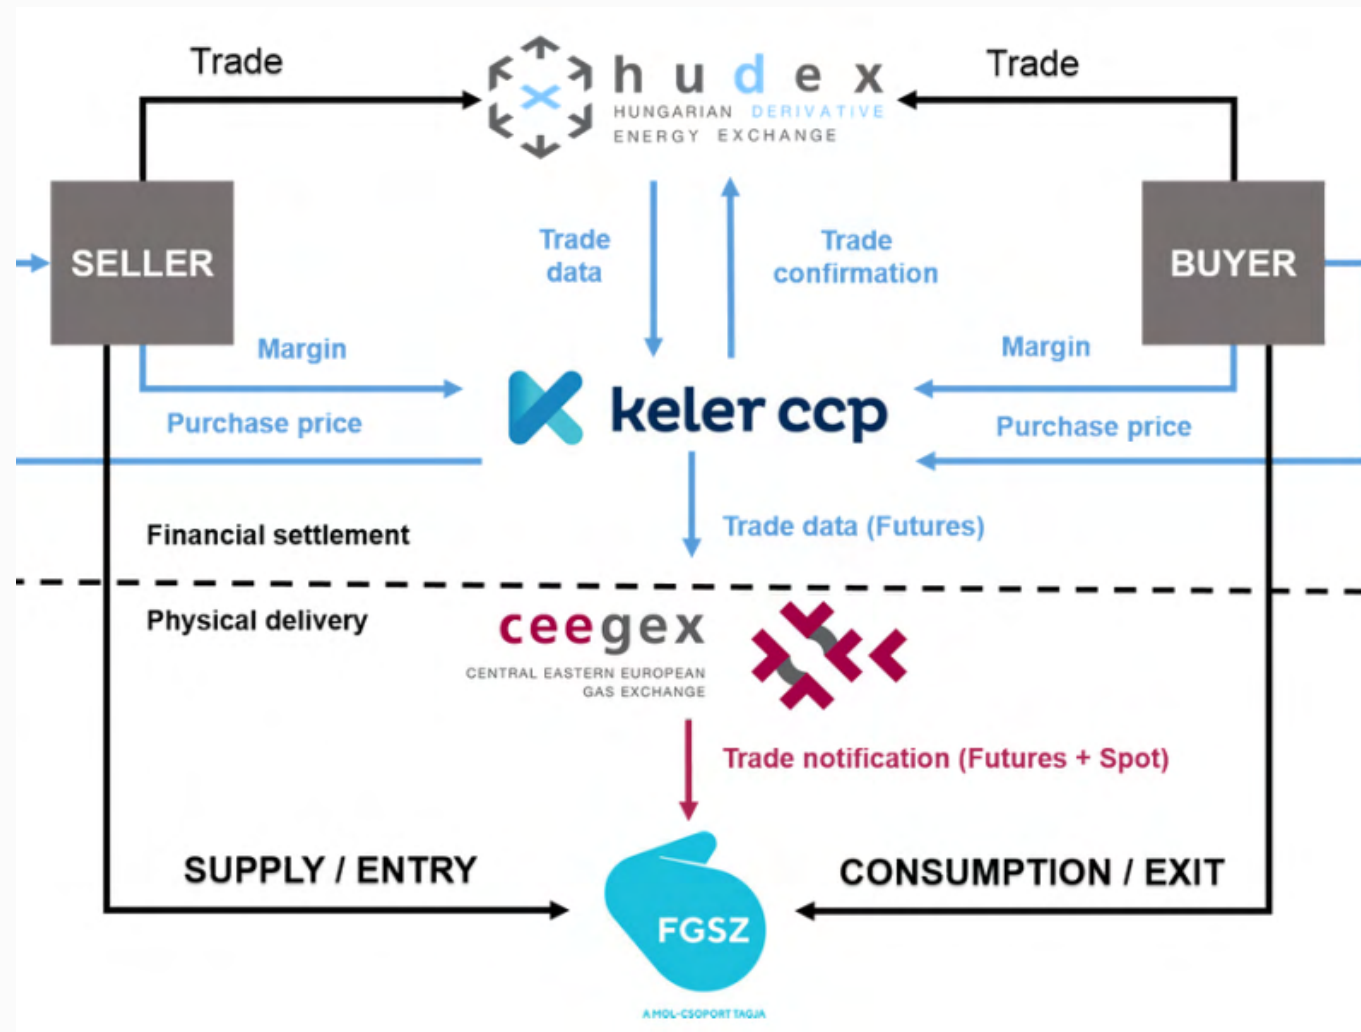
Trade

hudex
HUNGARIAN DERIVATIVE ENERGY EXCHANGE

Trade

SELLER

Trade data

Trade confirmation

BUYER

Margin

Margin

keler ccp

Purchase price

Purchase price

Financial settlement

Trade data (Futures)

Physical delivery

ceegex
CENTRAL EASTERN EUROPEAN GAS EXCHANGE

Trade notification (Futures + Spot)

SUPPLY / ENTRY

CONSUMPTION / EXIT

FGSZ
A MOL-CSOPORT TAGJA